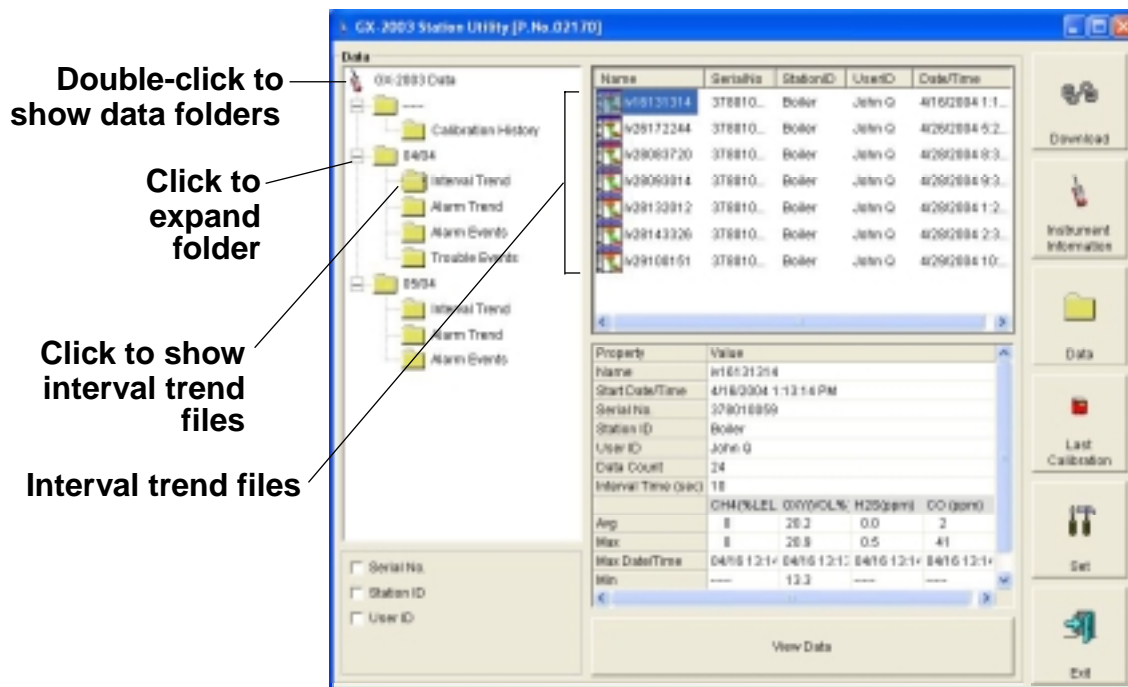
GX-2003 Station Utility [P.No.02170]

Data

Double-click to show data folders

Click to expand folder

Click to show interval trend files

Interval trend files

GX-2003 Data
----
Calibration History
04/04
Interval Trend
Alarm Trend
Alarm Events
Trouble Events
05/04
Interval Trend
Alarm Trend
Alarm Events

| Name | SerialNo | StationID | UserID | Date/Time |
|---|---|---|---|---|
| iv16131314 | 378810... | Boiler | John Q | 4/16/2004 1:1... |
| iv28172244 | 378810... | Boiler | John Q | 4/26/2004 5:2... |
| iv28083720 | 378810... | Boiler | John Q | 4/28/2004 8:3... |
| iv28093814 | 378810... | Boiler | John Q | 4/28/2004 9:3... |
| iv28133012 | 378810... | Boiler | John Q | 4/28/2004 1:2... |
| iv28143326 | 378810... | Boiler | John Q | 4/28/2004 2:3... |
| iv29108151 | 378810... | Boiler | John Q | 4/29/2004 10:... |

| Property | Value | | | |
|---|---|---|---|---|
| Name | iv16131314 | | | |
| Start Date/Time | 4/16/2004 1:13:14 PM | | | |
| Serial No. | 378010059 | | | |
| Station ID | Boiler | | | |
| User ID | John Q | | | |
| Data Count | 24 | | | |
| Interval Time (sec) | 10 | | | |
| | CH4(%LEL | OXY(VOL% | H2S(ppm) | CO (ppm) |
| Avg | 0 | 20.2 | 0.0 | 2 |
| Max | 0 | 20.9 | 0.5 | 41 |
| Max Date/Time | 04/16 13:1 | 04/16 13:1 | 04/16 13:1 | 04/16 13:1 |
| Min | ---- | 13.3 | ---- | ---- |

Serial No.
Station ID
User ID

View Data

Download
Instrument Information
Data
Last Calibration
Set
Exit